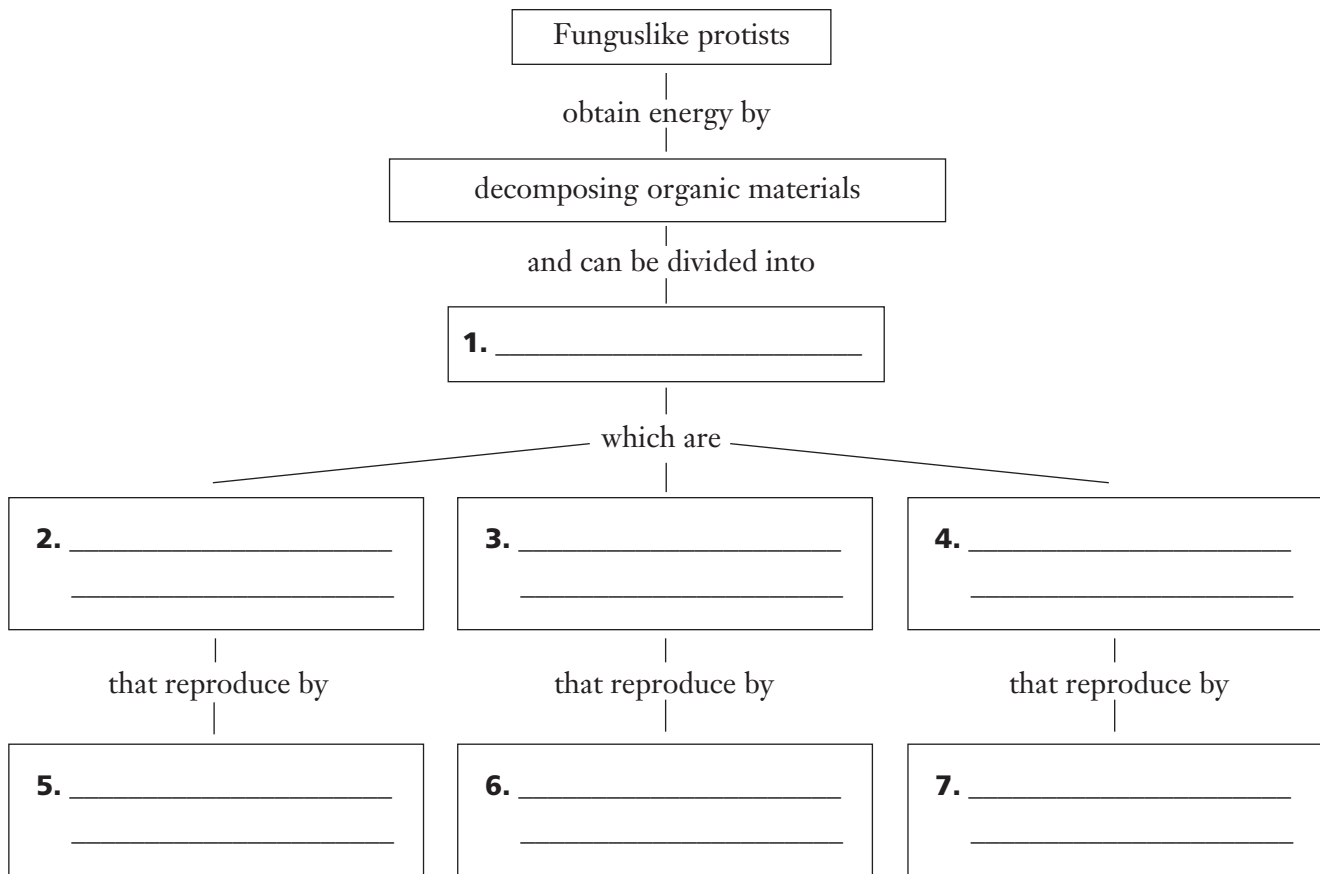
Funguslike protists

obtain energy by

decomposing organic materials

and can be divided into

1. ______________________

which are

2. ______________________
______________________

3. ______________________
______________________

4. ______________________
______________________

that reproduce by

that reproduce by

that reproduce by

5. ______________________
______________________

6. ______________________
______________________

7. ______________________
______________________